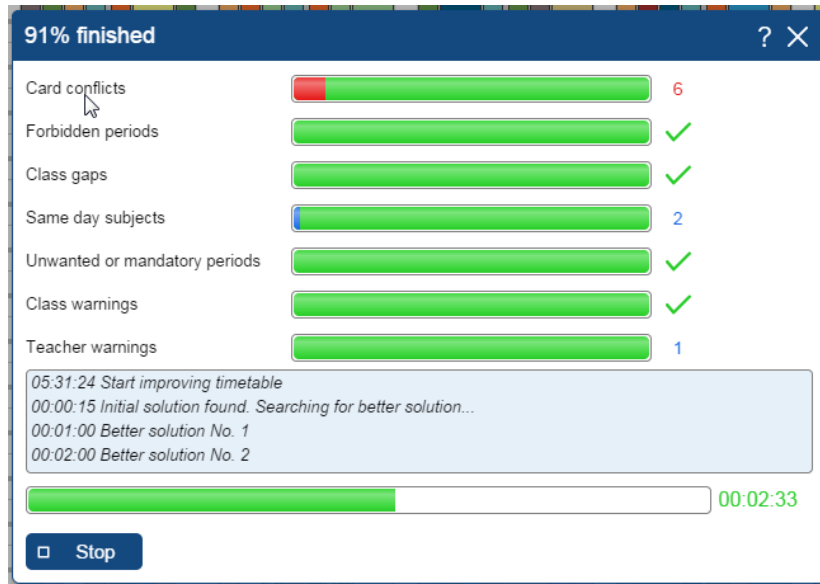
91% finished

? ✕

Card conflicts 6

Forbidden periods

Class gaps

Same day subjects 2

Unwanted or mandatory periods

Class warnings

Teacher warnings 1

05:31:24 Start improving timetable
00:00:15 Initial solution found. Searching for better solution...
00:01:00 Better solution No. 1
00:02:00 Better solution No. 2

00:02:33

Stop